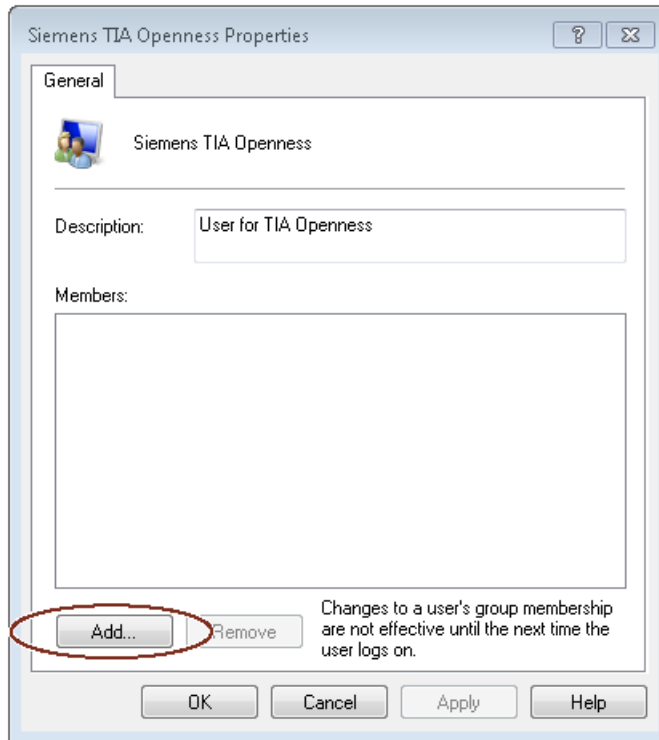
Siemens TIA Openness Properties

?

General

Siemens TIA Openness

Description: User for TIA Openness

Members:

Add...

Remove

Changes to a user's group membership are not effective until the next time the user logs on.

OK

Cancel

Apply

Help